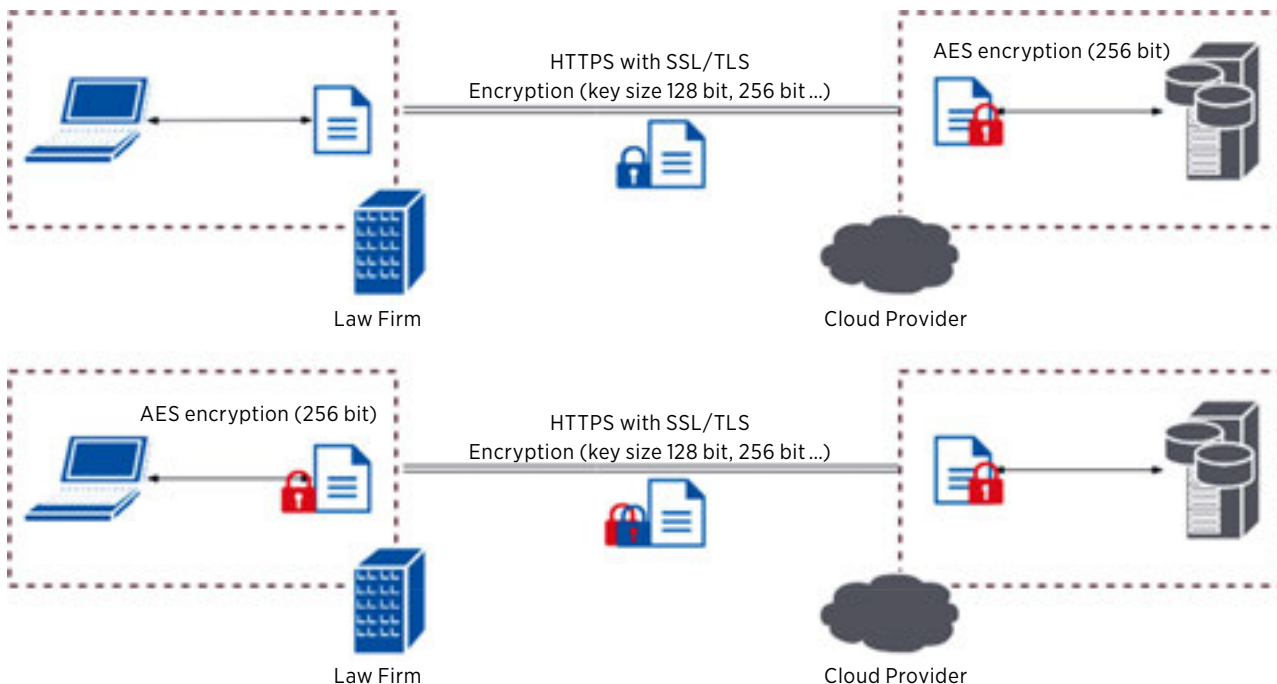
HTTPS with SSL/TLS
Encryption (key size 128 bit, 256 bit ...)

AES encryption (256 bit)

Law Firm

Cloud Provider

AES encryption (256 bit)

HTTPS with SSL/TLS
Encryption (key size 128 bit, 256 bit ...)

Law Firm

Cloud Provider